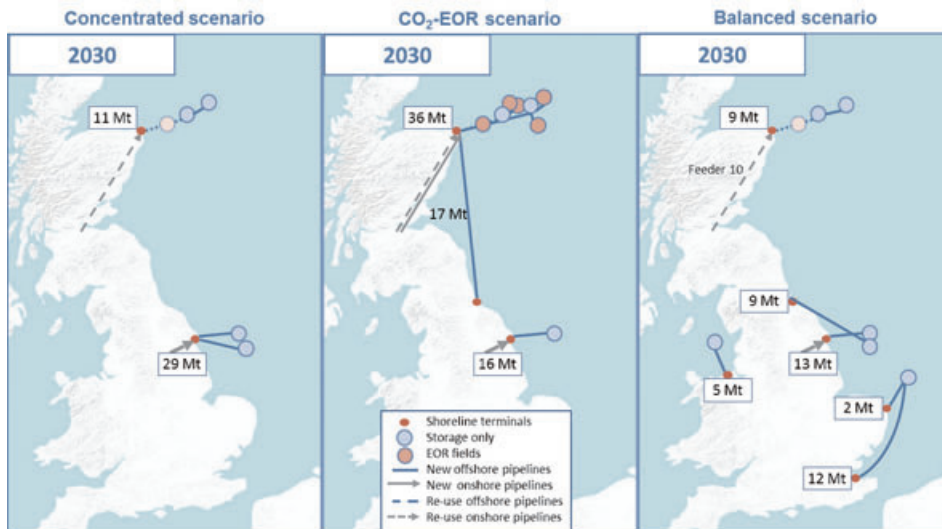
Concentrated scenario

2030

11 Mt

29 Mt

$CO_2$-EOR scenario

2030

36 Mt

17 Mt

16 Mt

Shoreline terminals
Storage only
EOR fields
New offshore pipelines
New onshore pipelines
Re-use offshore pipelines
Re-use onshore pipelines

Balanced scenario

2030

9 Mt

Feeder 10

9 Mt

13 Mt

5 Mt

2 Mt

12 Mt